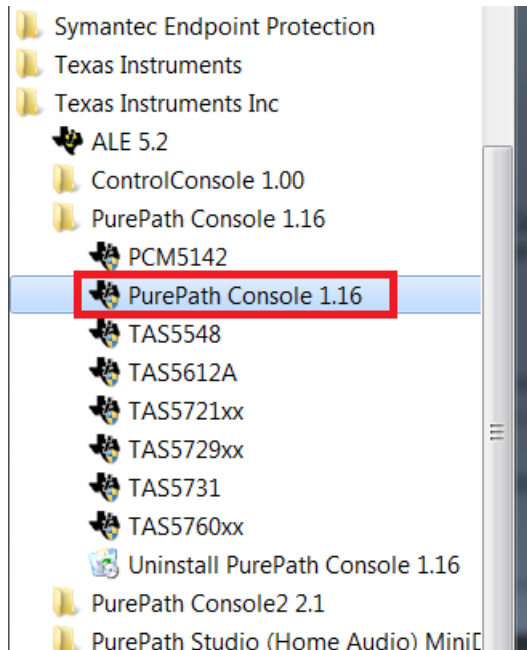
Symantec Endpoint Protection
Texas Instruments
Texas Instruments Inc
ALE 5.2
ControlConsole 1.00
PurePath Console 1.16
PCM5142
PurePath Console 1.16
TAS5548
TAS5612A
TAS5721xx
TAS5729xx
TAS5731
TAS5760xx
Uninstall PurePath Console 1.16
PurePath Console2 2.1
PurePath Studio (Home Audio) MiniD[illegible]